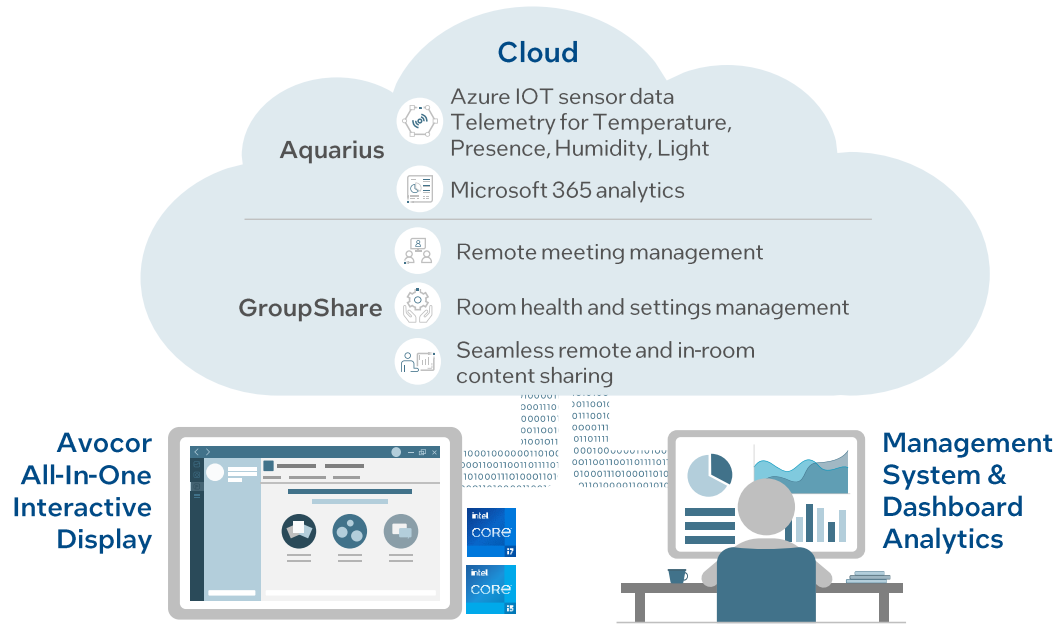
Cloud

Aquarius

Azure IOT sensor data Telemetry for Temperature, Presence, Humidity, Light

Microsoft 365 analytics

GroupShare

Remote meeting management

Room health and settings management

Seamless remote and in-room content sharing

Avocor All-In-One Interactive Display

intel CORE i7

intel CORE i5

Management System & Dashboard Analytics